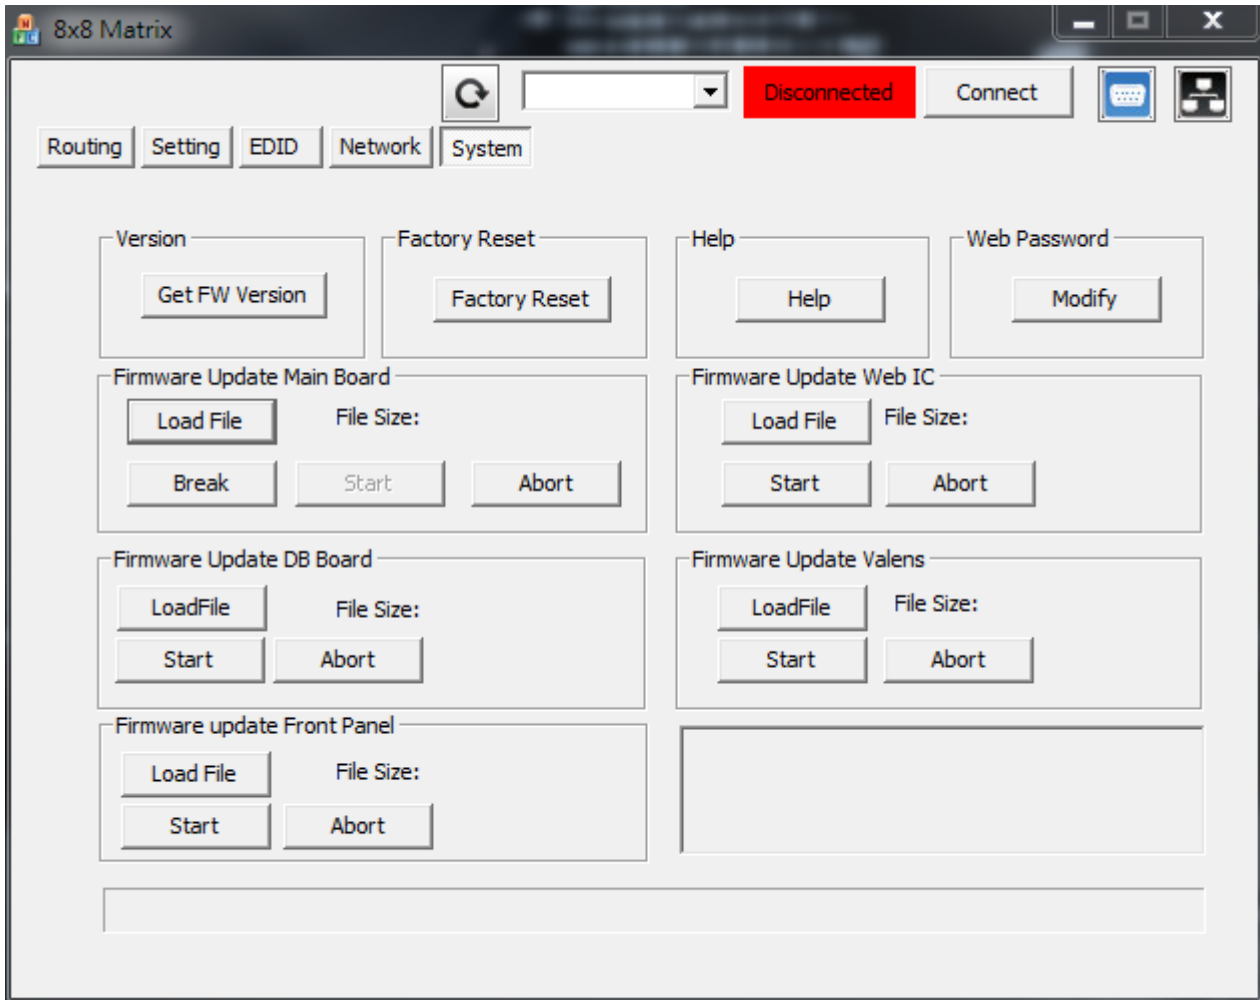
8x8 Matrix

Disconnected

Connect

Routing Setting EDID Network System

Version
Get FW Version

Factory Reset
Factory Reset

Help
Help

Web Password
Modify

Firmware Update Main Board
Load File
File Size:
Break
Start
Abort

Firmware Update Web IC
Load File
File Size:
Start
Abort

Firmware Update DB Board
LoadFile
File Size:
Start
Abort

Firmware Update Valens
LoadFile
File Size:
Start
Abort

Firmware update Front Panel
Load File
File Size:
Start
Abort